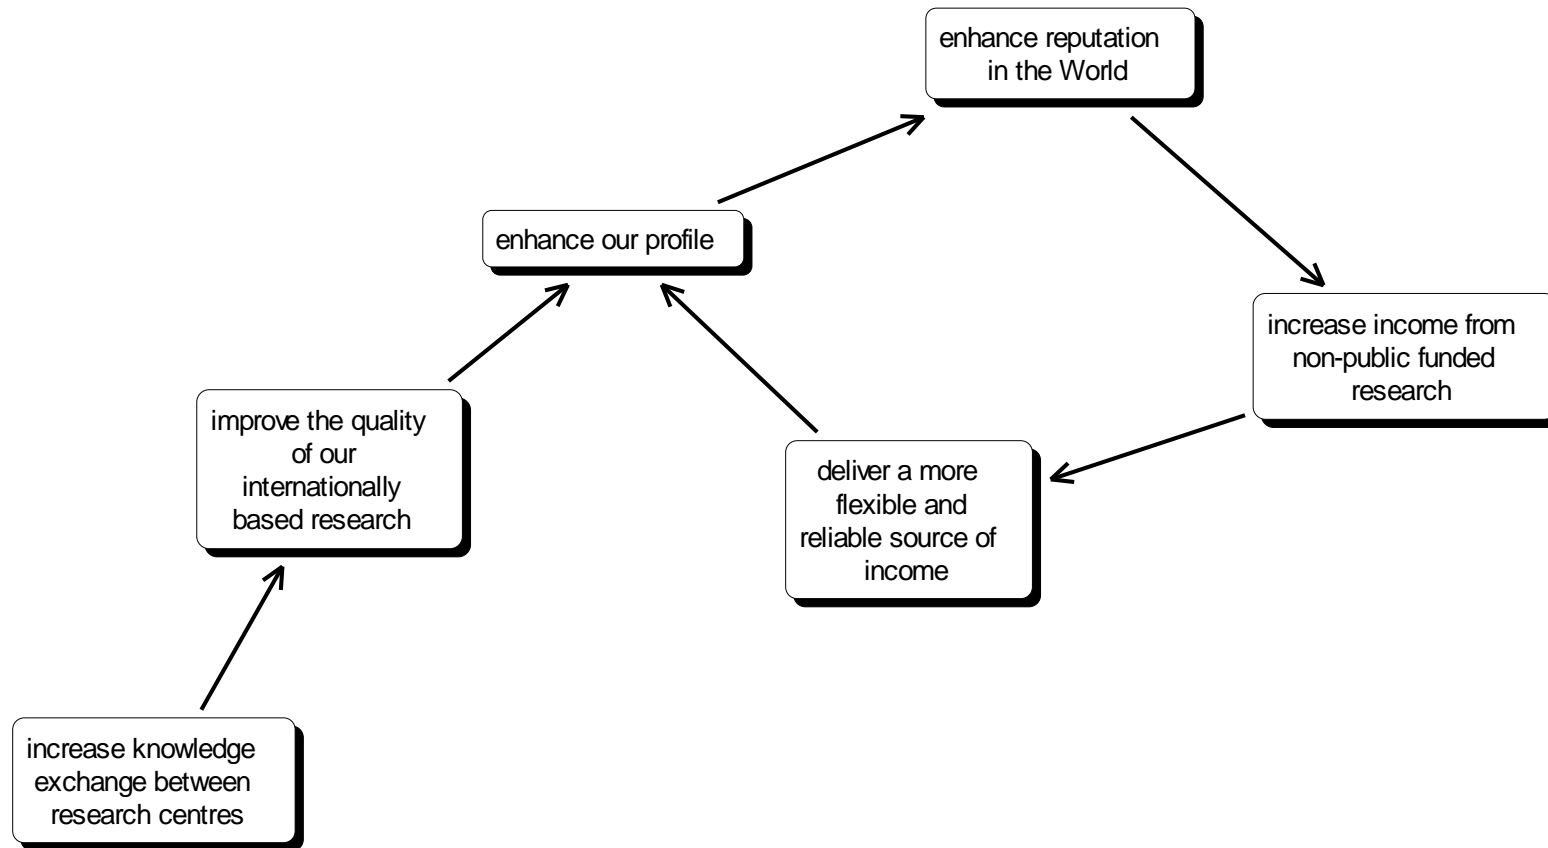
increase knowledge exchange between research centres

improve the quality of our internationally based research

enhance our profile

enhance reputation in the World

increase income from non-public funded research

deliver a more flexible and reliable source of income